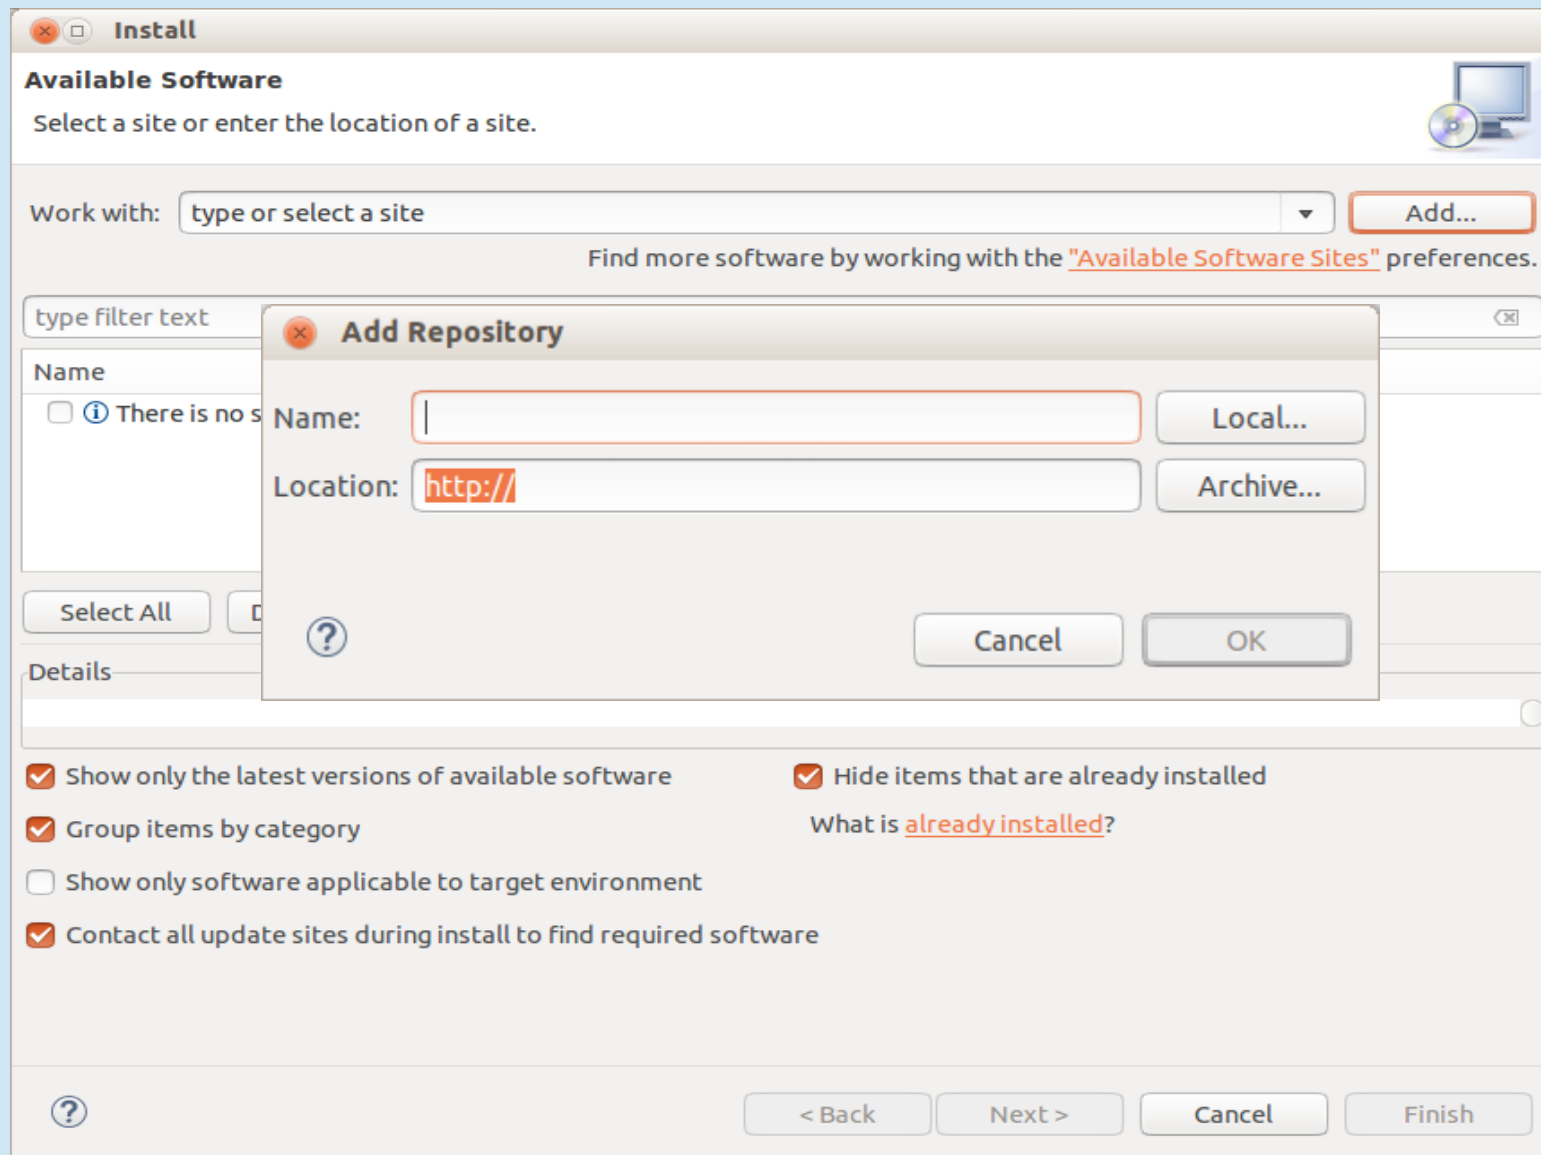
Install

Available Software

Select a site or enter the location of a site.

Work with: type or select a site

Add...

Find more software by working with the "Available Software Sites" preferences.

type filter text

Name

There is no s

Select All

D

Details

Add Repository

Name:

Local...

Location: http://

Archive...

?

Cancel

OK

Show only the latest versions of available software

Hide items that are already installed

Group items by category

What is already installed?

Show only software applicable to target environment

Contact all update sites during install to find required software

?

< Back

Next >

Cancel

Finish